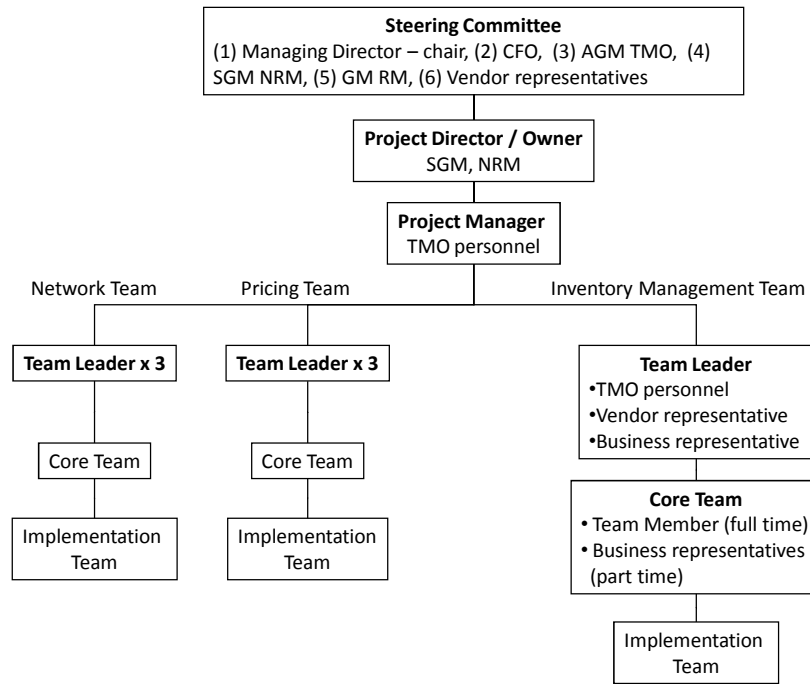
**Steering Committee**
(1) Managing Director – chair, (2) CFO, (3) AGM TMO, (4) SGM NRM, (5) GM RM, (6) Vendor representatives

**Project Director / Owner**
SGM, NRM

**Project Manager**
TMO personnel

Network Team

Pricing Team

Inventory Management Team

**Team Leader x 3**

Core Team

Implementation Team

**Team Leader x 3**

Core Team

Implementation Team

**Team Leader**
•TMO personnel
•Vendor representative
•Business representative

**Core Team**
• Team Member (full time)
• Business representatives (part time)

Implementation Team